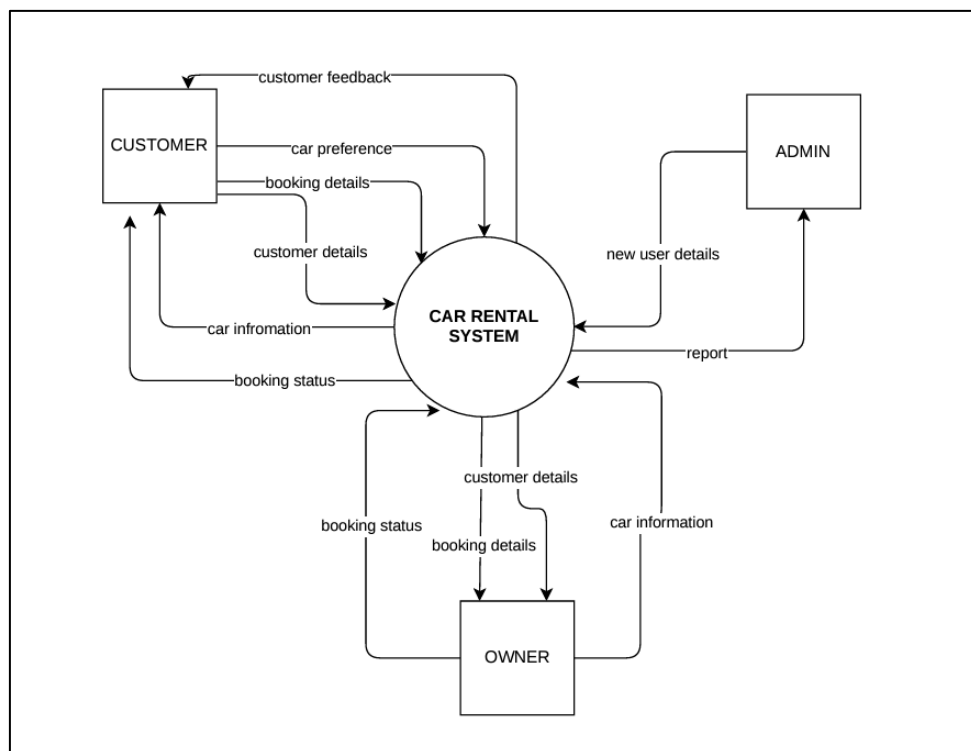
customer feedback

CUSTOMER

car preference

booking details

customer details

car infromation

booking status

ADMIN

new user details

CAR RENTAL SYSTEM

report

customer details

booking status

booking details

car information

OWNER